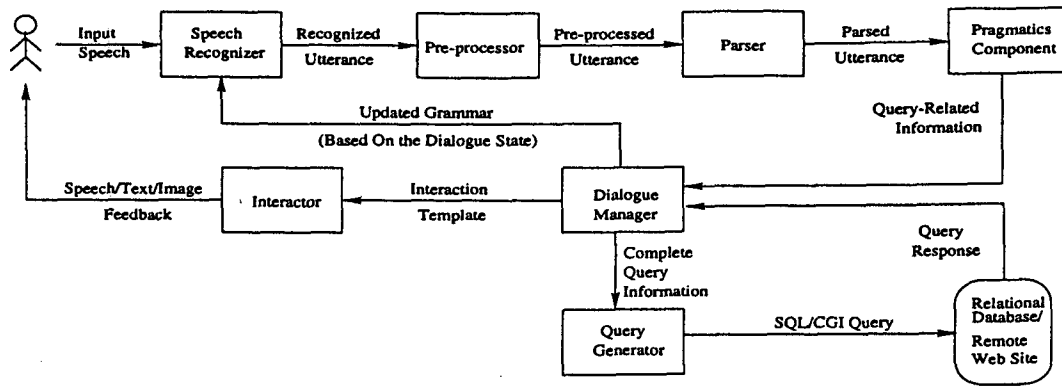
Input Speech

Speech Recognizer

Recognized Utterance

Pre-processor

Pre-processed Utterance

Parser

Parsed Utterance

Pragmatics Component

Updated Grammar

(Based On the Dialogue State)

Query-Related Information

Speech/Text/Image Feedback

Interactor

Interaction Template

Dialogue Manager

Query Response

Complete Query Information

Query Generator

SQL/CGI Query

Relational Database/ Remote Web Site